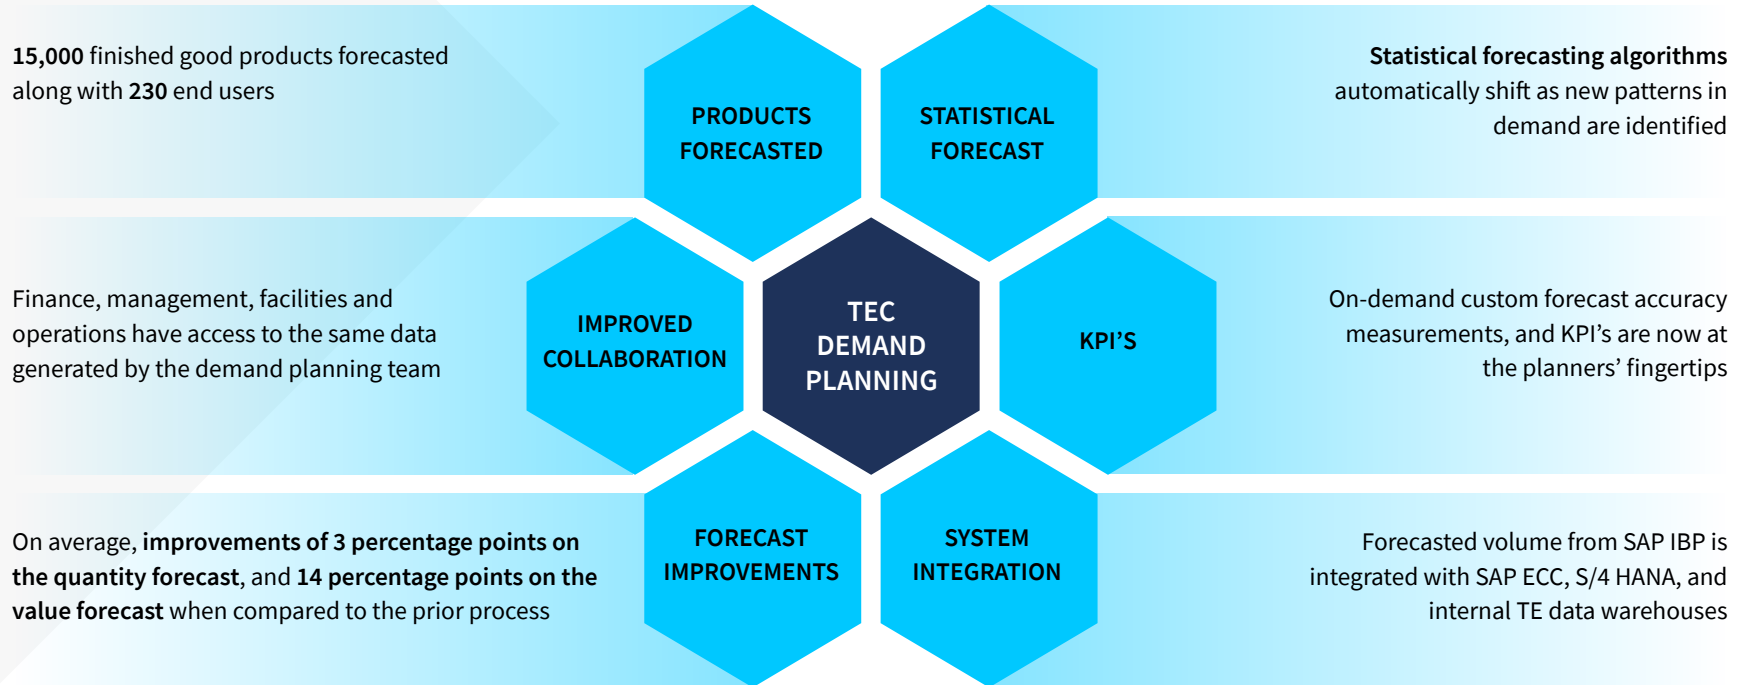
**15,000** finished good products forecasted along with **230** end users

PRODUCTS FORECASTED

STATISTICAL FORECAST

**Statistical forecasting algorithms** automatically shift as new patterns in demand are identified

Finance, management, facilities and operations have access to the same data generated by the demand planning team

IMPROVED COLLABORATION

TEC DEMAND PLANNING

KPI'S

On-demand custom forecast accuracy measurements, and KPI's are now at the planners' fingertips

On average, **improvements of 3 percentage points on the quantity forecast**, and **14 percentage points on the value forecast** when compared to the prior process

FORECAST IMPROVEMENTS

SYSTEM INTEGRATION

Forecasted volume from SAP IBP is integrated with SAP ECC, S/4 HANA, and internal TE data warehouses